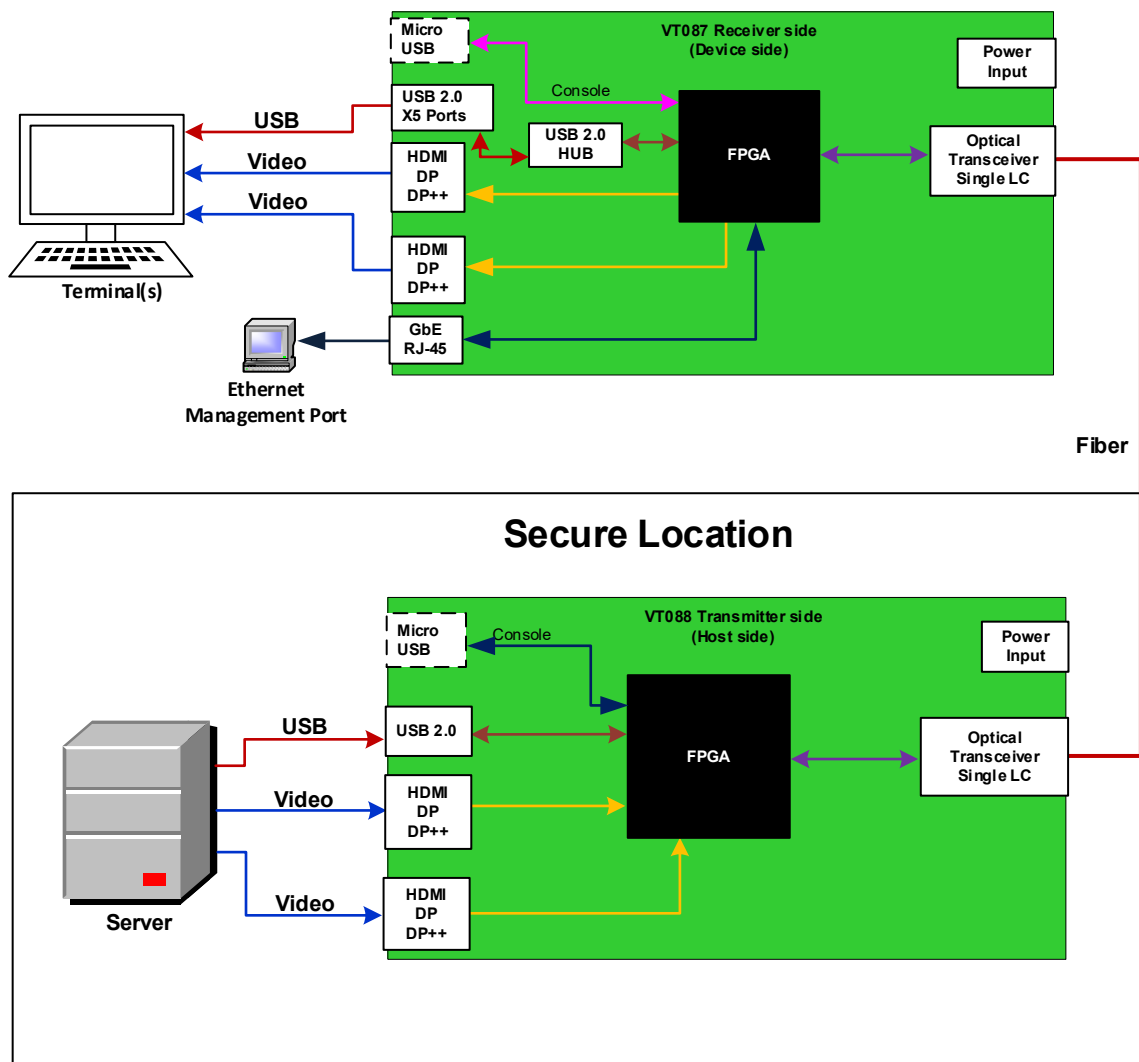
Micro USB

VT087 Receiver side
(Device side)

Power Input

Console

USB

USB 2.0 X5 Ports

USB 2.0 HUB

FPGA

Optical Transceiver Single LC

Video

HDMI DP DP++

Video

HDMI DP DP++

Terminal(s)

GbE RJ-45

Ethernet Management Port

Fiber

Secure Location

Micro USB

Console

VT088 Transmitter side
(Host side)

Power Input

USB

USB 2.0

FPGA

Optical Transceiver Single LC

Video

HDMI DP DP++

Video

HDMI DP DP++

Server